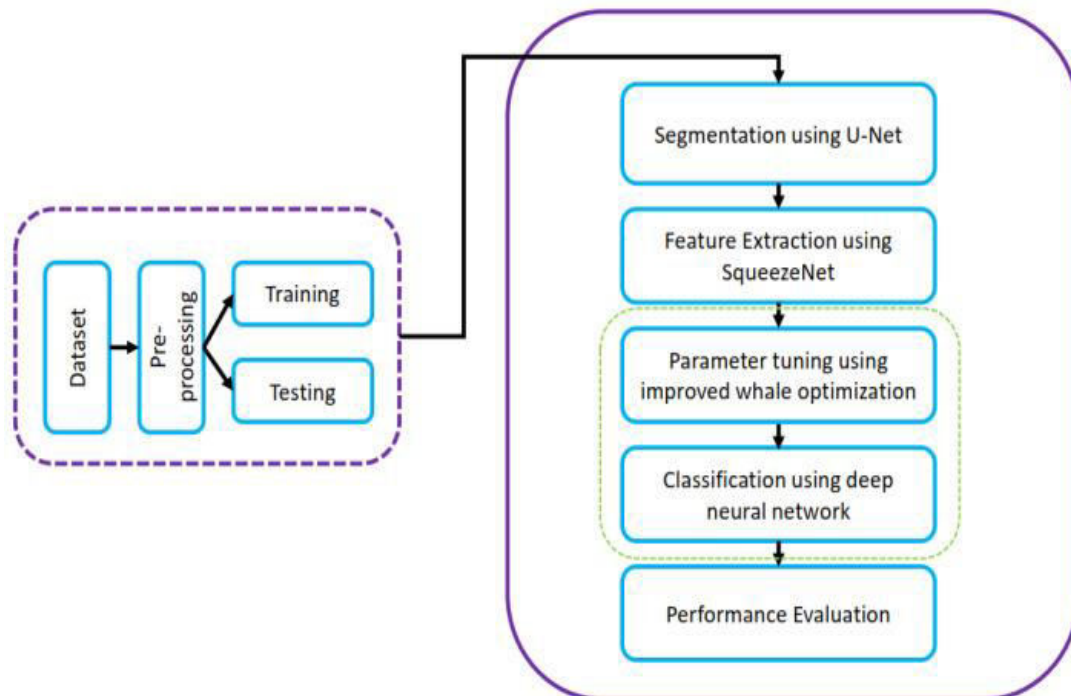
Dataset

Pre-processing

Training

Testing

Segmentation using U-Net

Feature Extraction using SqueezeNet

Parameter tuning using improved whale optimization

Classification using deep neural network

Performance Evaluation